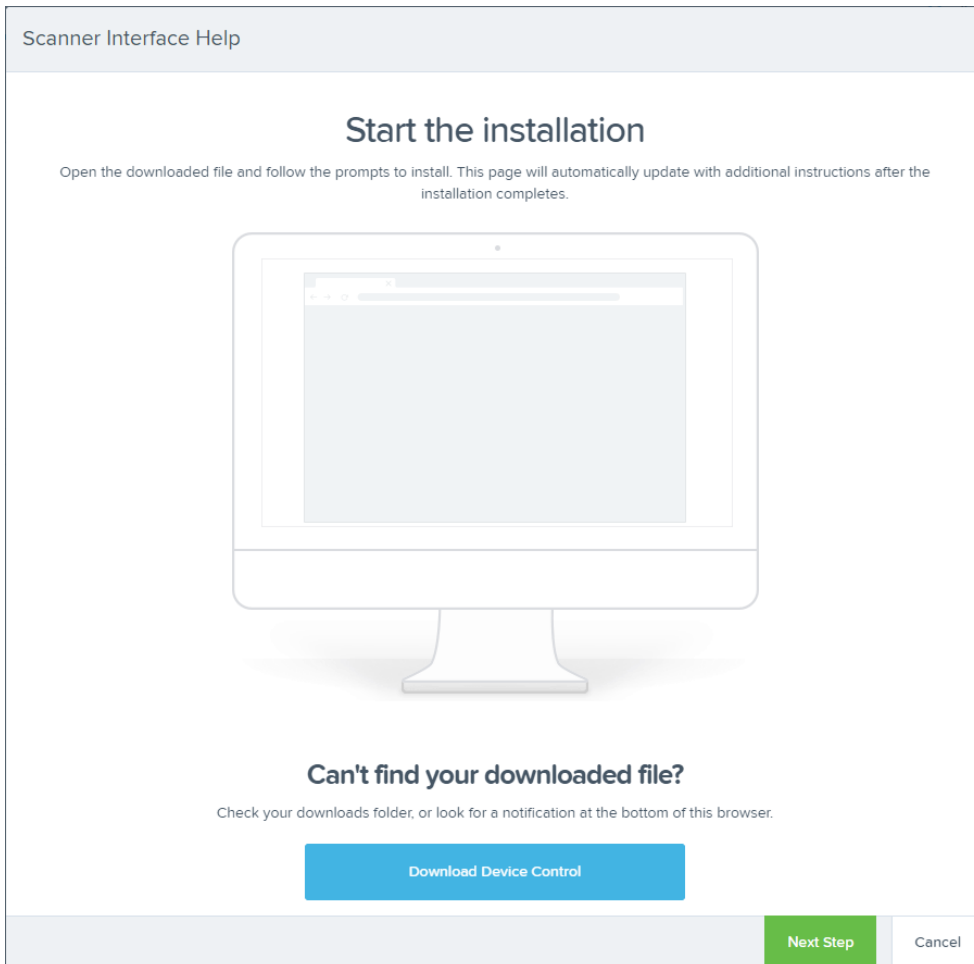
Scanner Interface Help

Start the installation

Open the downloaded file and follow the prompts to install. This page will automatically update with additional instructions after the installation completes.

Can't find your downloaded file?

Check your downloads folder, or look for a notification at the bottom of this browser.

Download Device Control

Next Step

Cancel